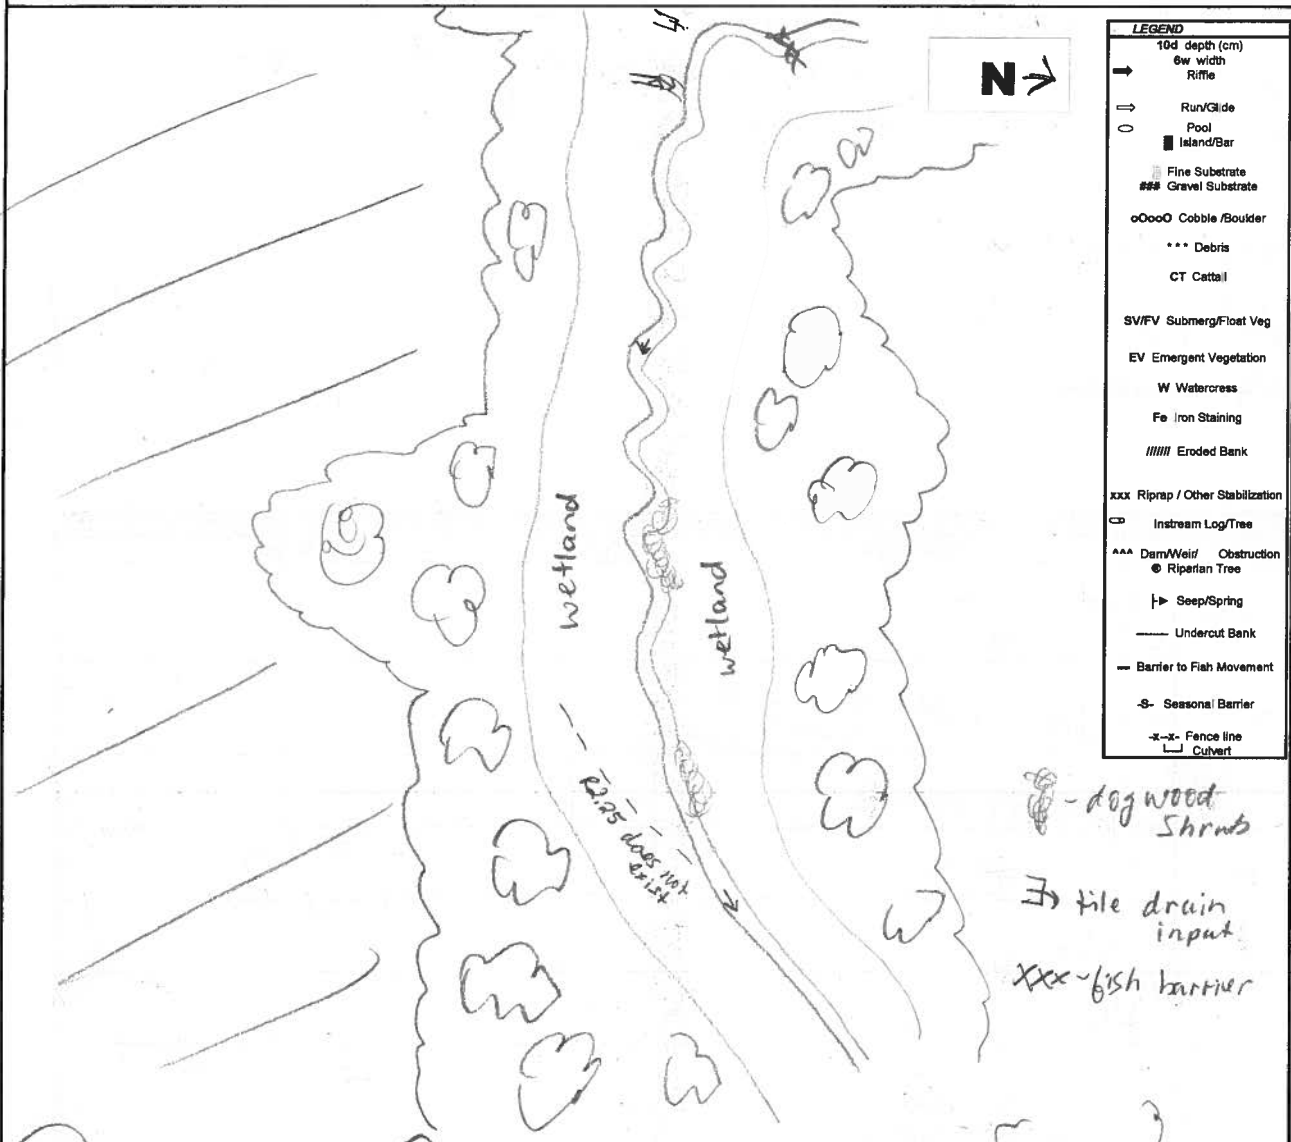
LEGEND
10d depth (cm)
6w width
Riffle
Run/Glide
Pool
Island/Bar
Fine Substrate
### Gravel Substrate
oOooO Cobble /Boulder
*** Debris
CT Cattail
SV/FV Submerg/Float Veg
EV Emergent Vegetation
W Watercress
Fe Iron Staining
////// Eroded Bank
xxx Riprap / Other Stabilization
Instream Log/Tree
^^^ Dam/Weir/ Obstruction
Riparian Tree
Seep/Spring
Undercut Bank
Barrier to Fish Movement
-S- Seasonal Barrier
-x--x- Fence line
Culvert

N

wetland

wetland

R2.25 does not exist

- dogwood Shrubs

tile drain input

Xxx - fish barrier